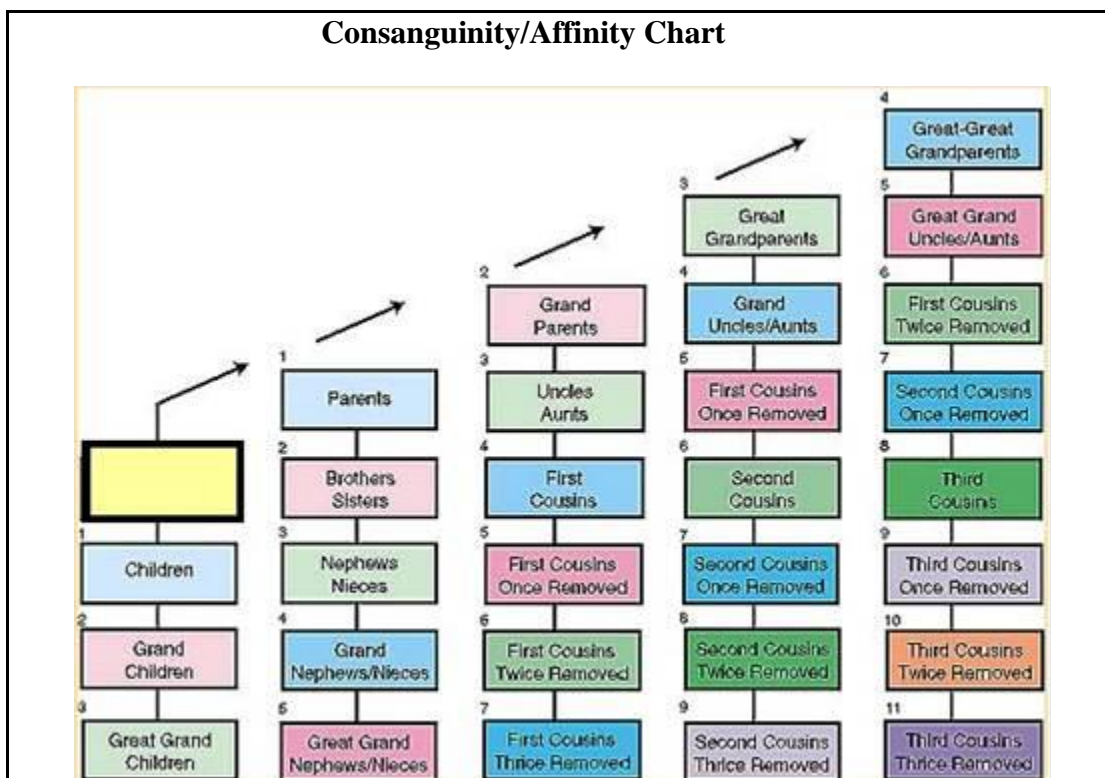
**Consanguinity/Affinity Chart**

1
Children

2
Grand Children

3
Great Grand Children

1
Parents

2
Brothers Sisters

3
Nephews Nieces

4
Grand Nephews/Nieces

5
Great Grand Nephews/Nieces

2
Grand Parents

3
Uncles Aunts

4
First Cousins

5
First Cousins Once Removed

6
First Cousins Twice Removed

7
First Cousins Thrice Removed

3
Great Grandparents

4
Grand Uncles/Aunts

5
First Cousins Once Removed

6
Second Cousins

7
Second Cousins Once Removed

8
Second Cousins Twice Removed

9
Second Cousins Thrice Removed

4
Great-Great Grandparents

5
Great Grand Uncles/Aunts

6
First Cousins Twice Removed

7
Second Cousins Once Removed

8
Third Cousins

9
Third Cousins Once Removed

10
Third Cousins Twice Removed

11
Third Cousins Thrice Removed